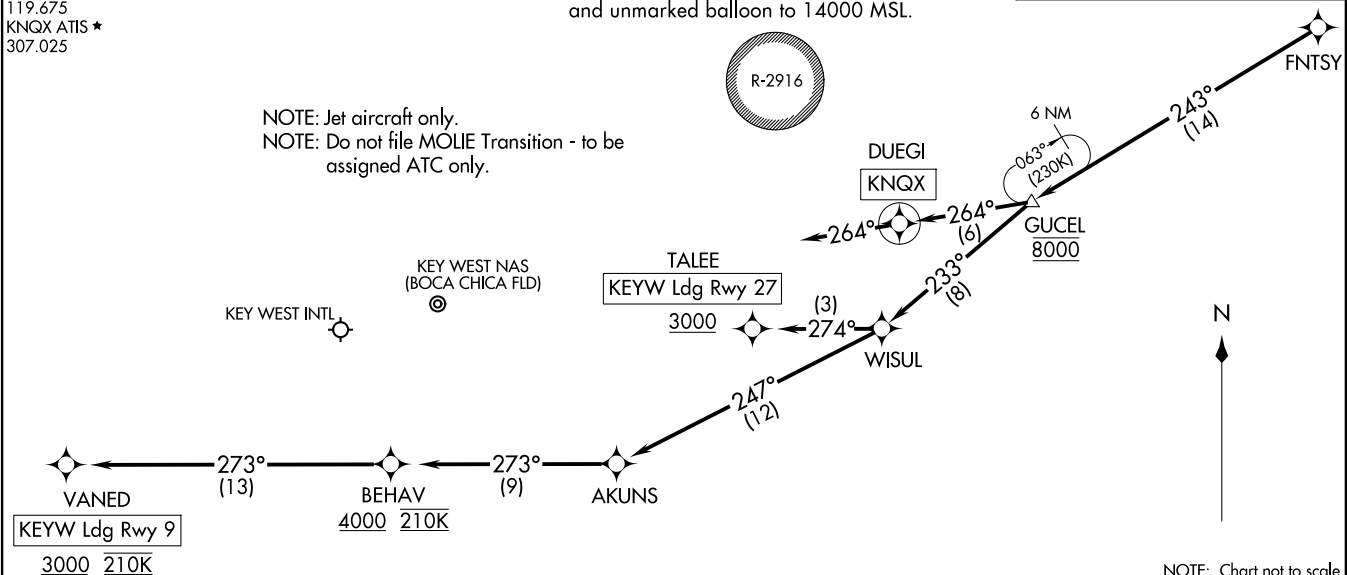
119.675
KNQX ATIS ★
307.025

and unmarked balloon to 14000 MSL.

R-2916

FNTSY

NOTE: Jet aircraft only.
NOTE: Do not file MOLIE Transition - to be assigned ATC only.

6 NM
063°
(230K)

243°
(14)

DUEGI
KNQX

264°
264°
(6)

GUCEL
8000

KEY WEST NAS
(BOCA CHICA FLD)

TALEE
KEYW Ldg Rwy 27
3000

(3)
274°

233°
(8)

KEY WEST INTL

WISUL

N

247°
(12)

VANED
KEYW Ldg Rwy 9
3000 210K

273°
(13)

BEHAV
4000 210K

273°
(9)

AKUNS

NOTE: Chart not to scale